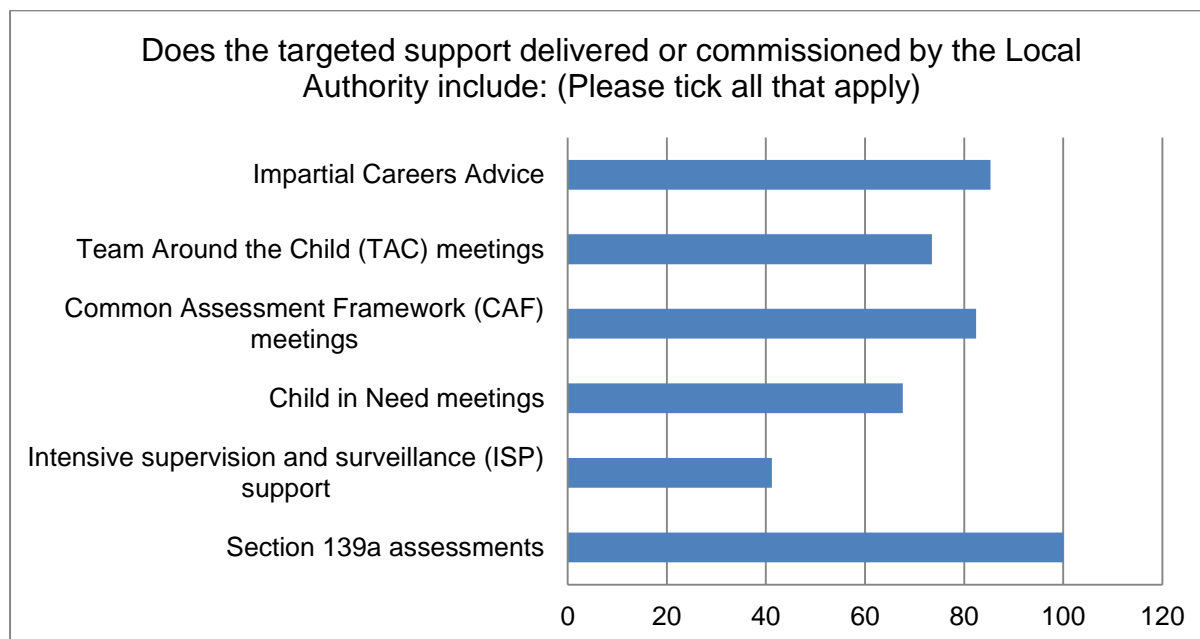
Does the targeted support delivered or commissioned by the Local Authority include: (Please tick all that apply)

Impartial Careers Advice

Team Around the Child (TAC) meetings

Common Assessment Framework (CAF) meetings

Child in Need meetings

Intensive supervision and surveillance (ISP) support

Section 139a assessments

0 20 40 60 80 100 120